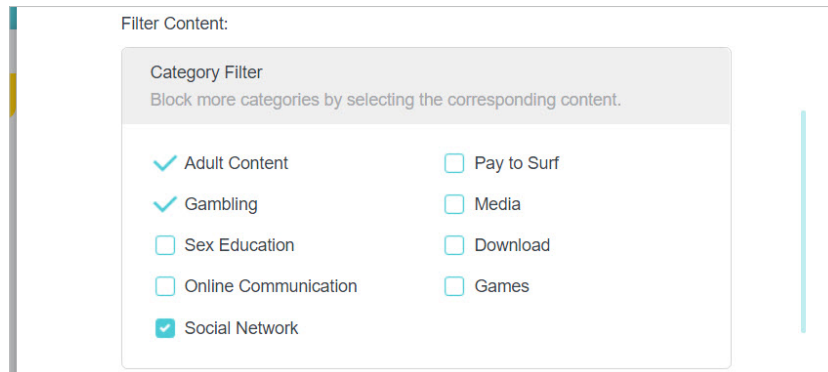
Filter Content:

Category Filter
Block more categories by selecting the corresponding content.

Adult Content
Gambling
Sex Education
Online Communication
Social Network

Pay to Surf
Media
Download
Games